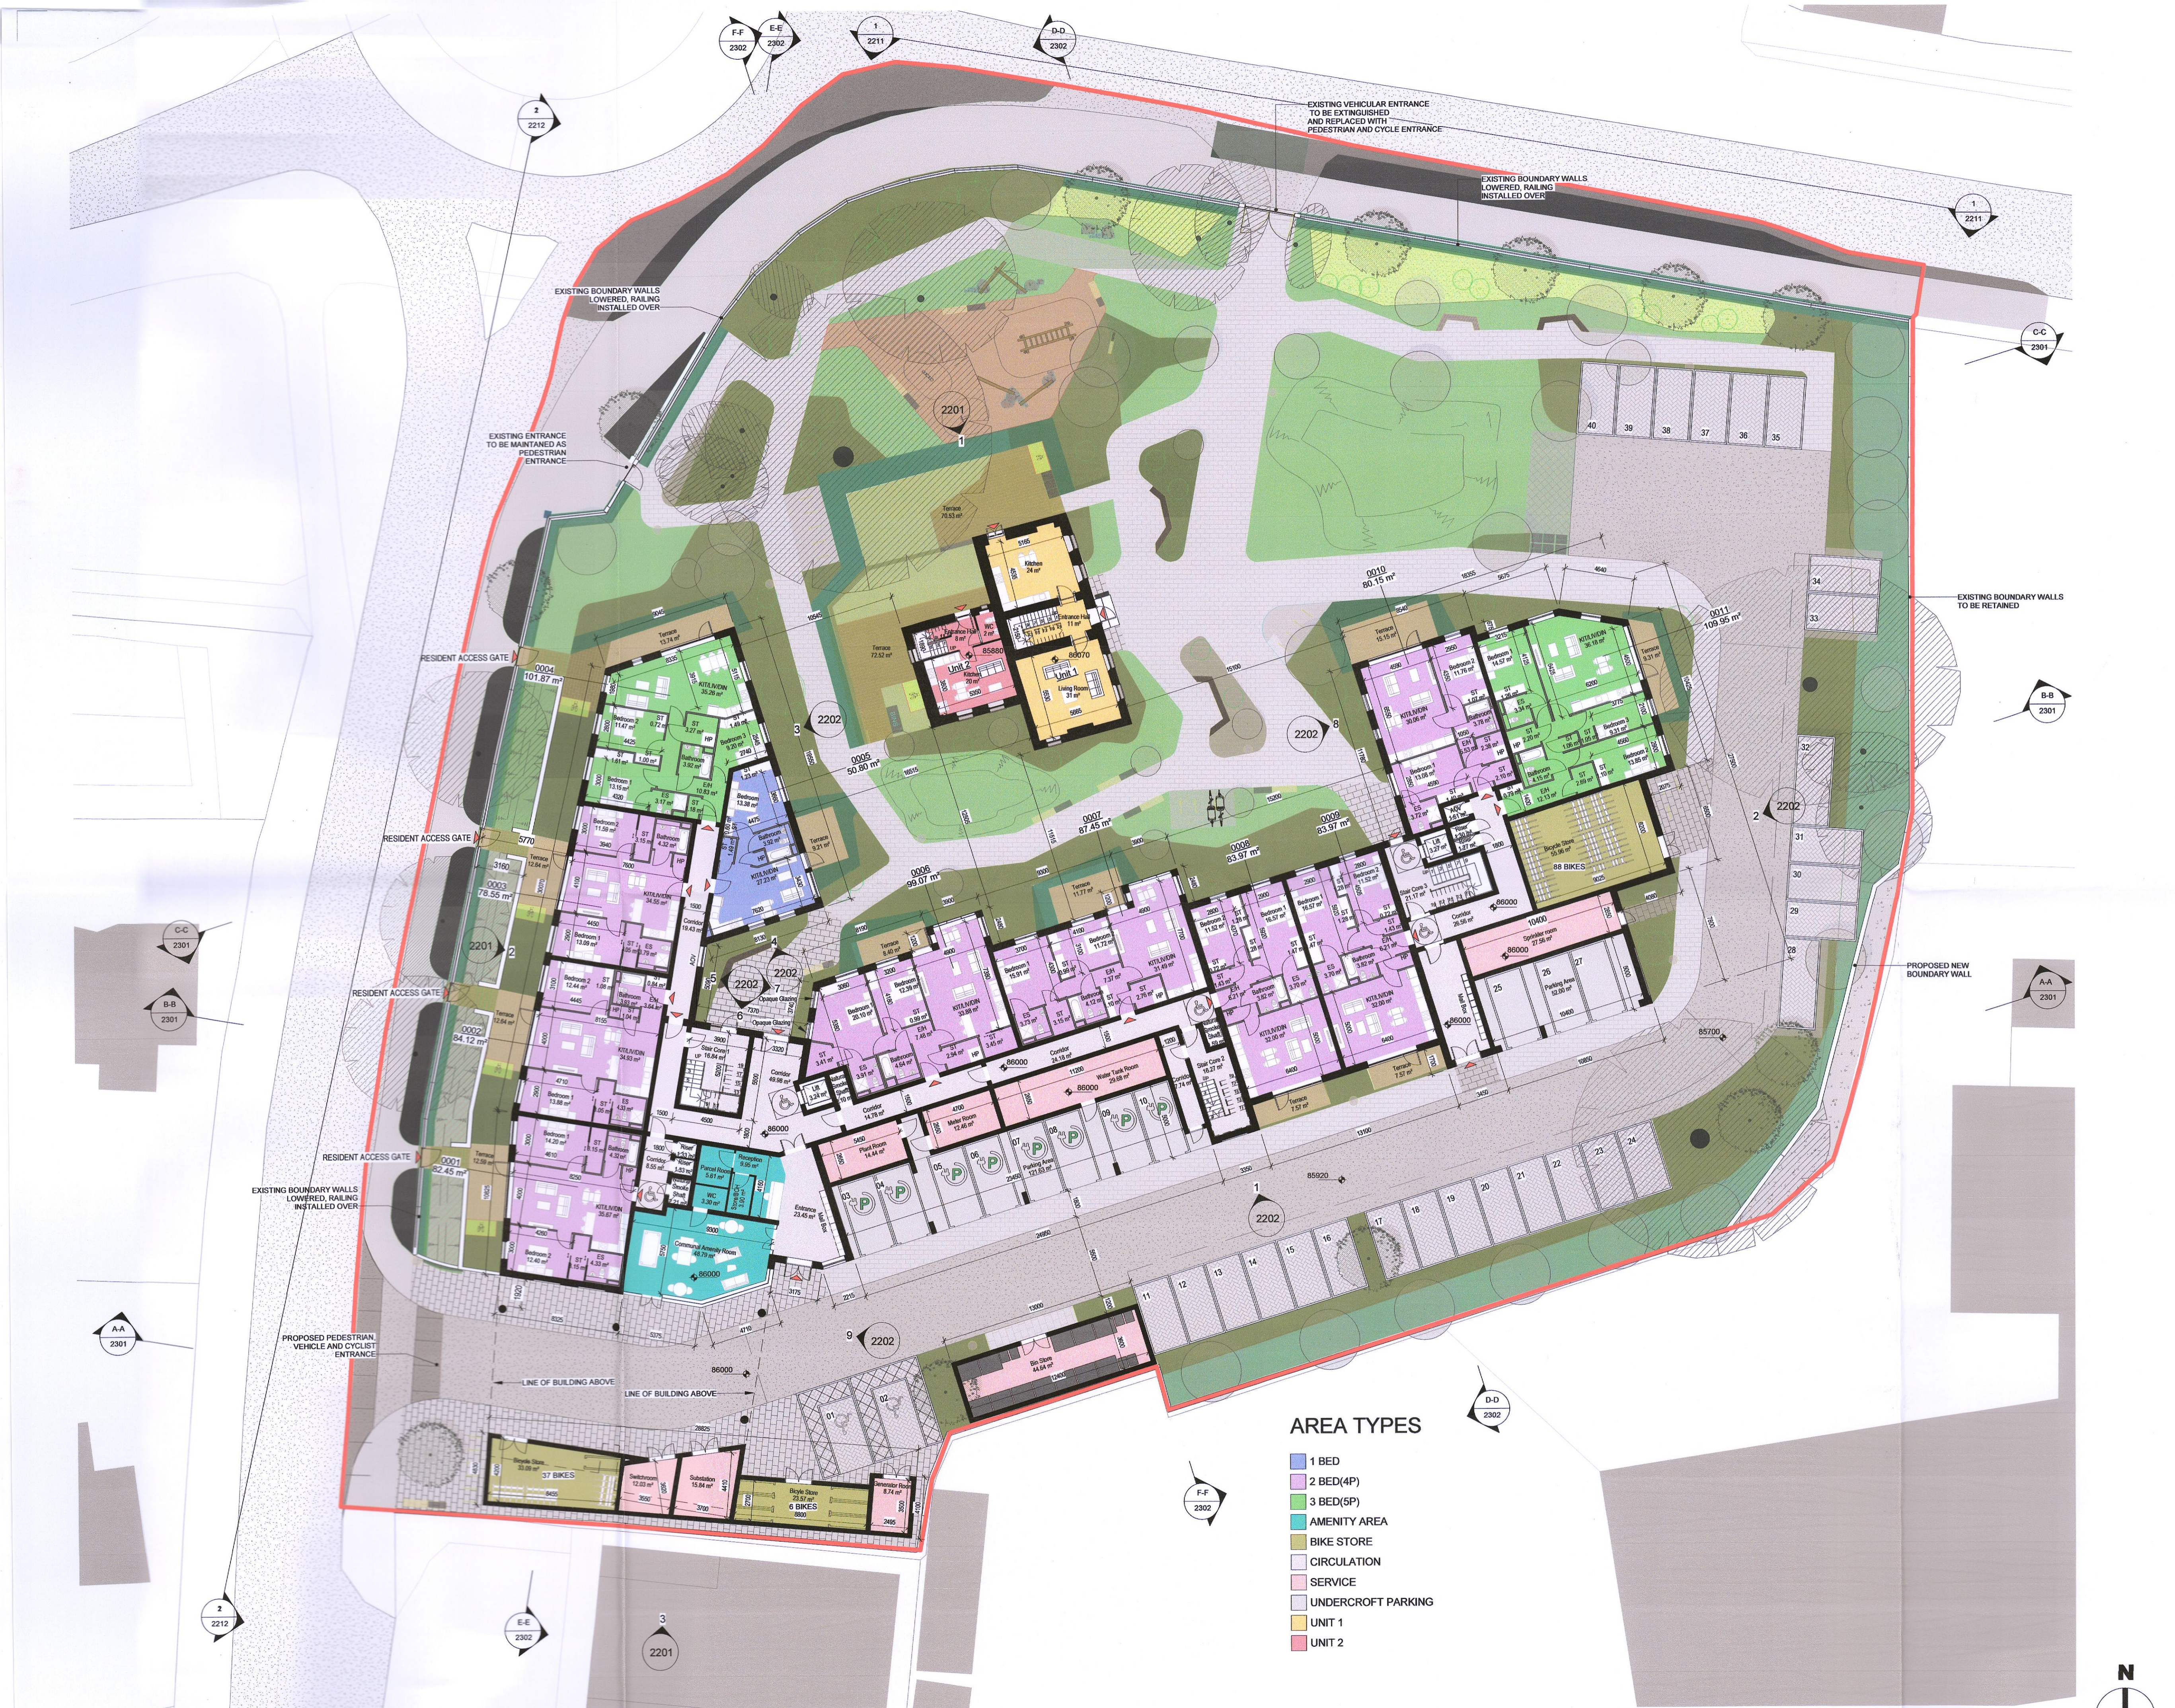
F-F
2302

E-E
2302

1
2211

D-D
2302

3
2212

EXISTING VEHICULAR ENTRANCE TO BE EXTINGUISHED AND REPLACED WITH PEDESTRIAN AND CYCLE ENTRANCE

EXISTING BOUNDARY WALLS LOWERED, RAILING INSTALLED OVER

1
2211

EXISTING BOUNDARY WALLS LOWERED, RAILING INSTALLED OVER

C-C
2301

2201
1

40 39 38 37 36 35

EXISTING ENTRANCE TO BE MAINTAINED AS PEDESTRIAN ENTRANCE

Terrace

Kitchen

0010
80.15 m²

0011
109.95 m²

EXISTING BOUNDARY WALLS TO BE RETAINED

34
33

Unit 2

Unit 1

Living Room

RESIDENT ACCESS GATE

0004
101.87 m²

KIT/LIV/DIN

2202

3

B-B
2301

2202
8

0005
50.80 m²

2202
2

32
31
30
29

RESIDENT ACCESS GATE

0007
87.45 m²

0009
83.97 m²

0008
83.97 m²

88 BIKES

0003
78.55 m²

0006
99.97 m²

C-C
2301

2201
2

B-B
2301

RESIDENT ACCESS GATE

0002
84.12 m²

2202
7

6

86000

10400

28

PROPOSED NEW BOUNDARY WALL

A-A
2301

85700

RESIDENT ACCESS GATE

0001
82.45 m²

EXISTING BOUNDARY WALLS LOWERED, RAILING INSTALLED OVER

Communal Amenity Room

86000

85920

23 24
22
21
20
19
18
17
16
15
14
13
12
11

1
2202

A-A
2301

PROPOSED PEDESTRIAN, VEHICLE AND CYCLIST ENTRANCE

9
2202

86000

LINE OF BUILDING ABOVE

LINE OF BUILDING ABOVE

Bin Store

D-D
2302

AREA TYPES

37 BIKES

Switchroom

Substation

6 BIKES

Generator Room

F-F
2302

1 BED
2 BED(4P)
3 BED(5P)
AMENITY AREA
BIKE STORE
CIRCULATION
SERVICE
UNDERCROFT PARKING
UNIT 1
UNIT 2

2
2212

E-E
2302

3
2201

N